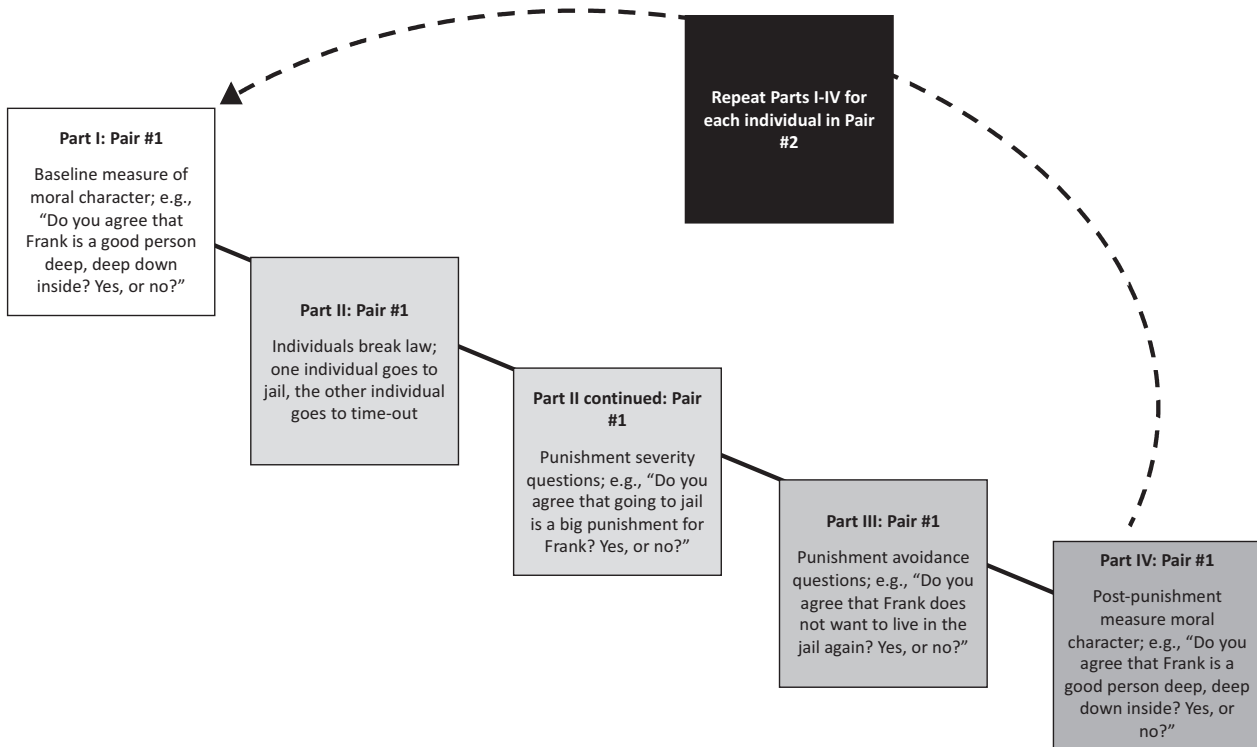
Repeat Parts I-IV for each individual in Pair #2

Part I: Pair #1

Baseline measure of moral character; e.g., “Do you agree that Frank is a good person deep, deep down inside? Yes, or no?”

Part II: Pair #1

Individuals break law; one individual goes to jail, the other individual goes to time-out

Part II continued: Pair #1

Punishment severity questions; e.g., “Do you agree that going to jail is a big punishment for Frank? Yes, or no?”

Part III: Pair #1

Punishment avoidance questions; e.g., “Do you agree that Frank does not want to live in the jail again? Yes, or no?”

Part IV: Pair #1

Post-punishment measure moral character; e.g., “Do you agree that Frank is a good person deep, deep down inside? Yes, or no?”